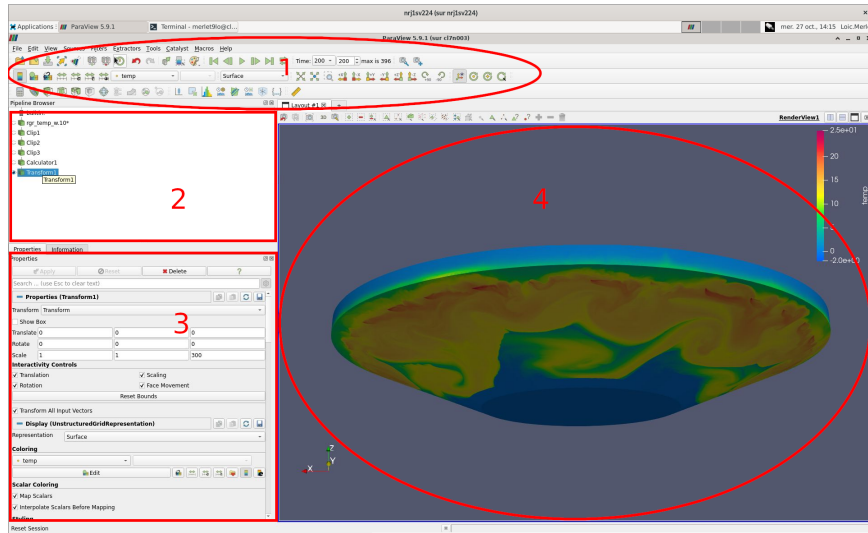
nrj1sv224 (sur nrj1sv224)

Applications ParaView 5.9.1 Terminal - merlet9lo@cl... mer. 27 oct., 14:15 Loic.Merl

ParaView 5.9.1 (sur cl7n003)

File Edit View Sources Filters Extractors Tools Catalyst Macros Help

Time: 200 200 max is 396

temp Surface

Pipeline Browser

rgr_temp_w.10*
Clip1
Clip2
Clip3
Calculator1
Transform1
Transform1

2

Properties Information

Properties

Apply Reset Delete ?

Search ... (use Esc to clear text)

Properties (Transform1)

Transform Transform

Show Box

Translate 0 0 0
Rotate 0 0 0
Scale 1 1 300

3

Interactivity Controls

Translation Scaling
Rotation Face Movement

Reset Bounds

Transform All Input Vectors

Display (UnstructuredGridRepresentation)

Representation Surface

Coloring

temp

Edit

Scalar Coloring

Map Scalars
Interpolate Scalars Before Mapping

Reset Session

Layout #1

RenderView1

2.5e+01
20
15
10
5
0
-2.0e+00
temp

4

Z
Y
X